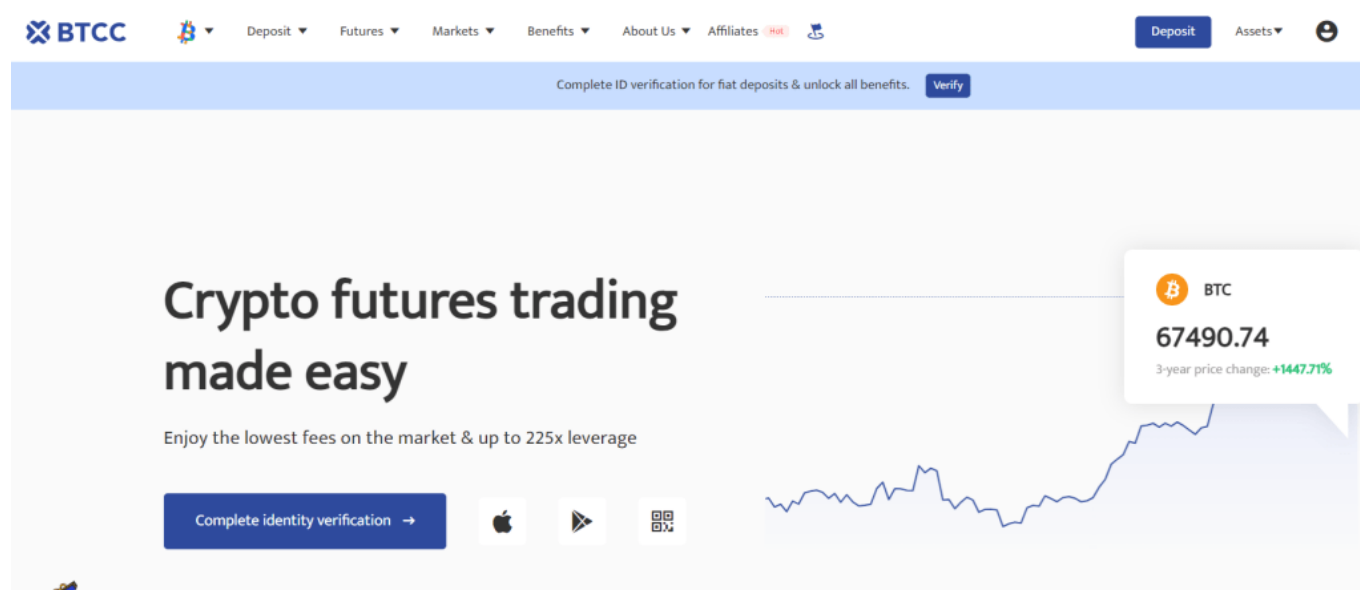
BTCC Deposit Futures Markets Benefits About Us Affiliates Hot Deposit Assets

Complete ID verification for fiat deposits & unlock all benefits. Verify

Crypto futures trading made easy

Enjoy the lowest fees on the market & up to 225x leverage

Complete identity verification →

BTC
67490.74
3-year price change: +1447.71%